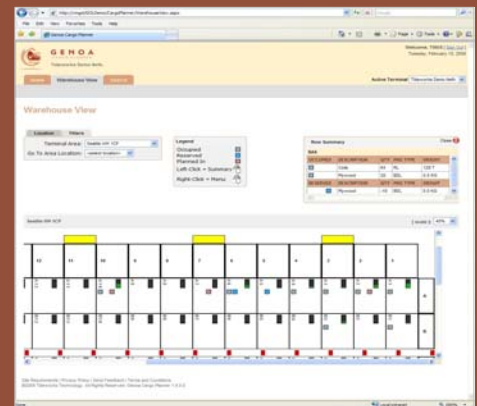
GENOA

Welcome,

Warehouse View

Active Terminal

Warehouse View

Location

Filters

Terminal Area:

Go To Area Location:

Legend

Occupied

Reserved

Planned In

Left-Click = Summary

Right-Click = Menu

Row Summary

Close

Plywood

Plywood

12

11

10

8

7

6

5

4

3

2

1

A

B

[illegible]